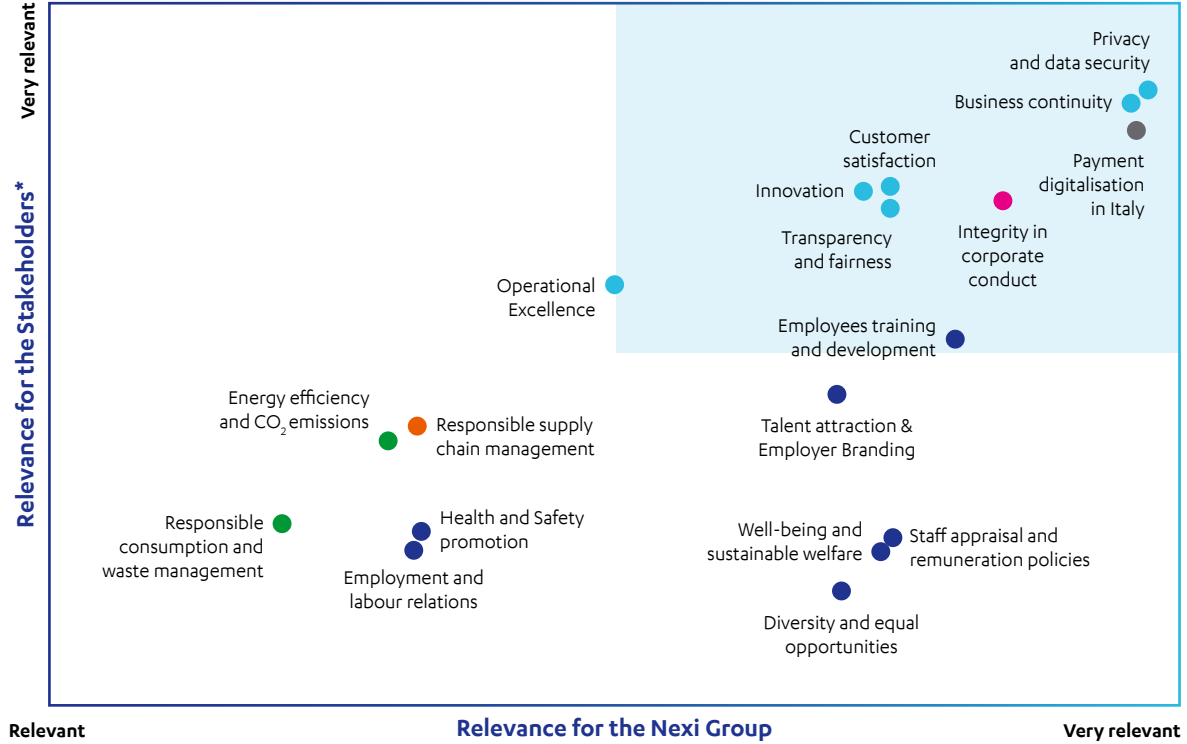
Very relevant

Relevance for the Stakeholders*

Privacy and data security

Business continuity

Customer satisfaction

Payment digitalisation in Italy

Innovation

Transparency and fairness

Integrity in corporate conduct

Operational Excellence

Employees training and development

Energy efficiency and $CO_2$ emissions

Responsible supply chain management

Talent attraction & Employer Branding

Responsible consumption and waste management

Health and Safety promotion

Employment and labour relations

Well-being and sustainable welfare

Staff appraisal and remuneration policies

Diversity and equal opportunities

Relevant

Relevance for the Nexi Group

Very relevant